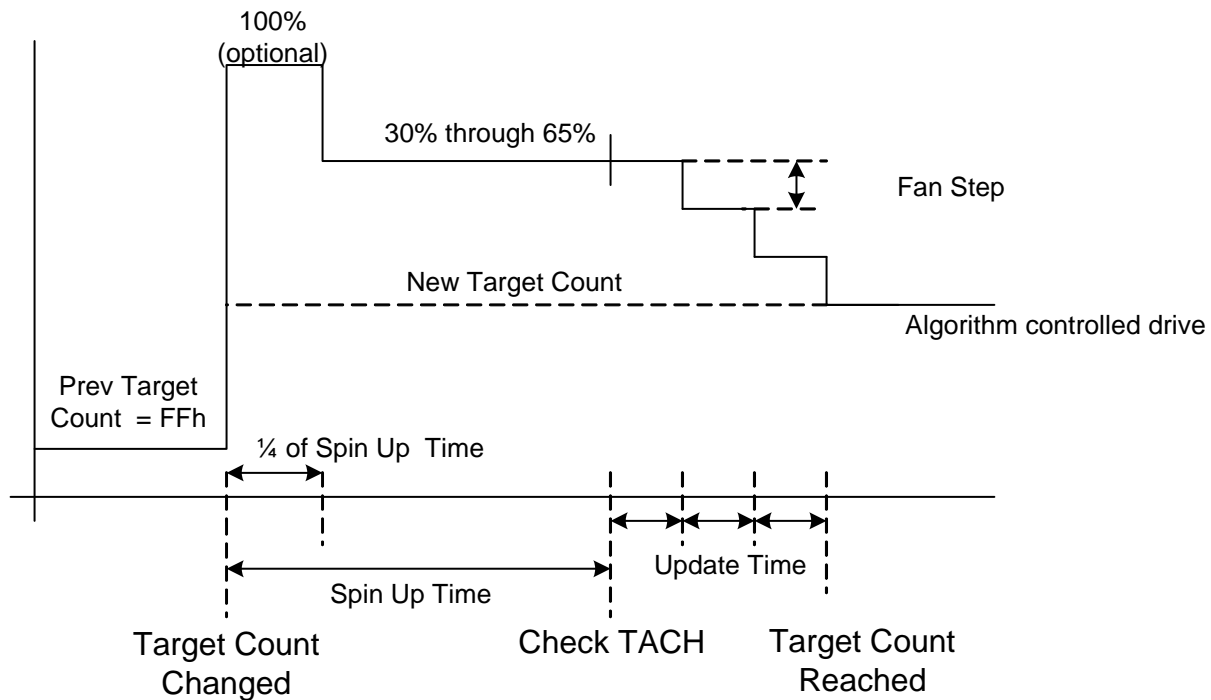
100%
(optional)

30% through 65%

Fan Step

New Target Count

Algorithm controlled drive

Prev Target Count = FFh

¼ of Spin Up Time

Update Time

Spin Up Time

Target Count Changed

Check TACH

Target Count Reached